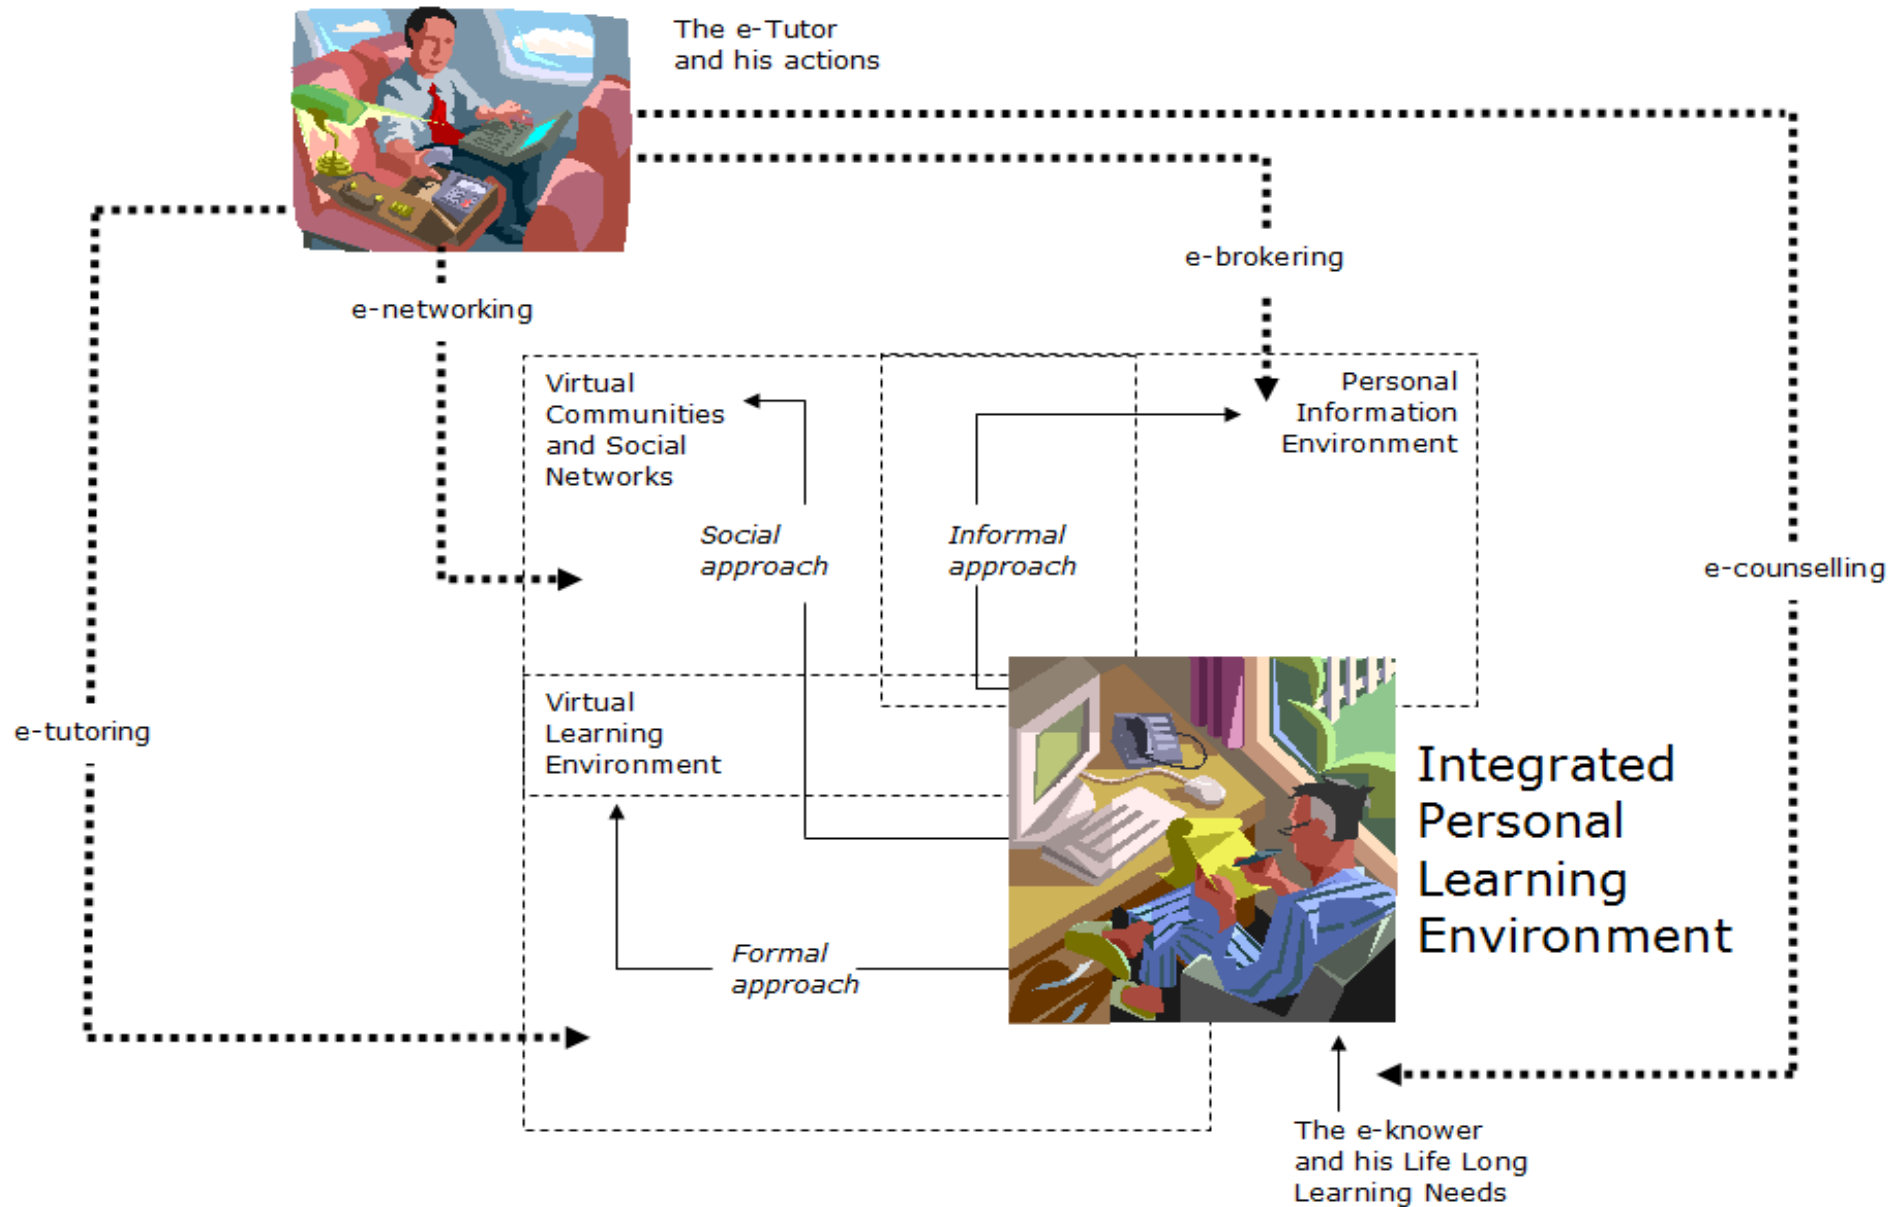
The e-Tutor
and his actions

e-brokering

e-networking

Virtual
Communities
and Social
Networks

Personal
Information
Environment

Social
approach

Informal
approach

e-counselling

e-tutoring

Virtual
Learning
Environment

Integrated
Personal
Learning
Environment

Formal
approach

The e-knower
and his Life Long
Learning Needs